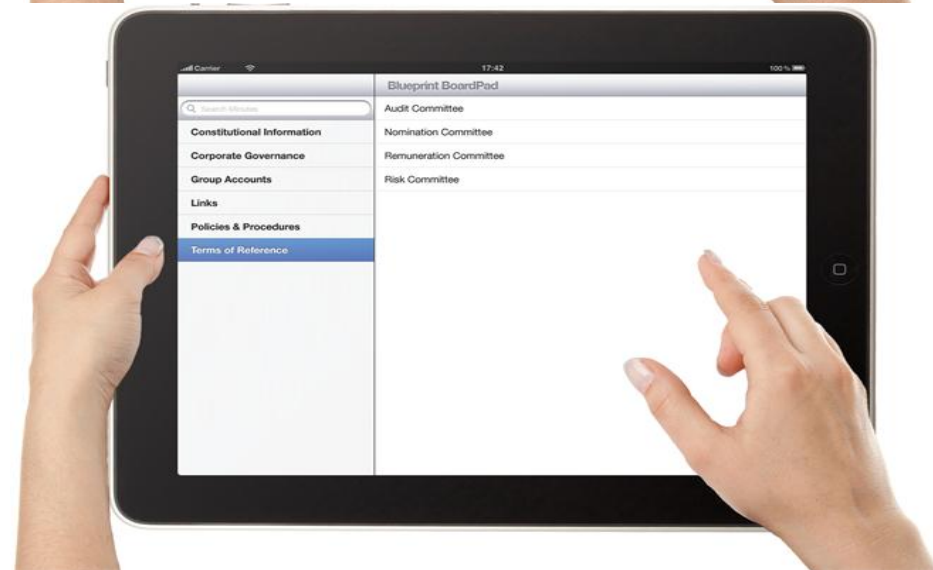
Carrier 17:42 100 %

Search Minutes

Constitutional Information

Corporate Governance

Group Accounts

Links

Policies & Procedures

Terms of Reference

Blueprint BoardPad

Audit Committee

Nomination Committee

Remuneration Committee

Risk Committee